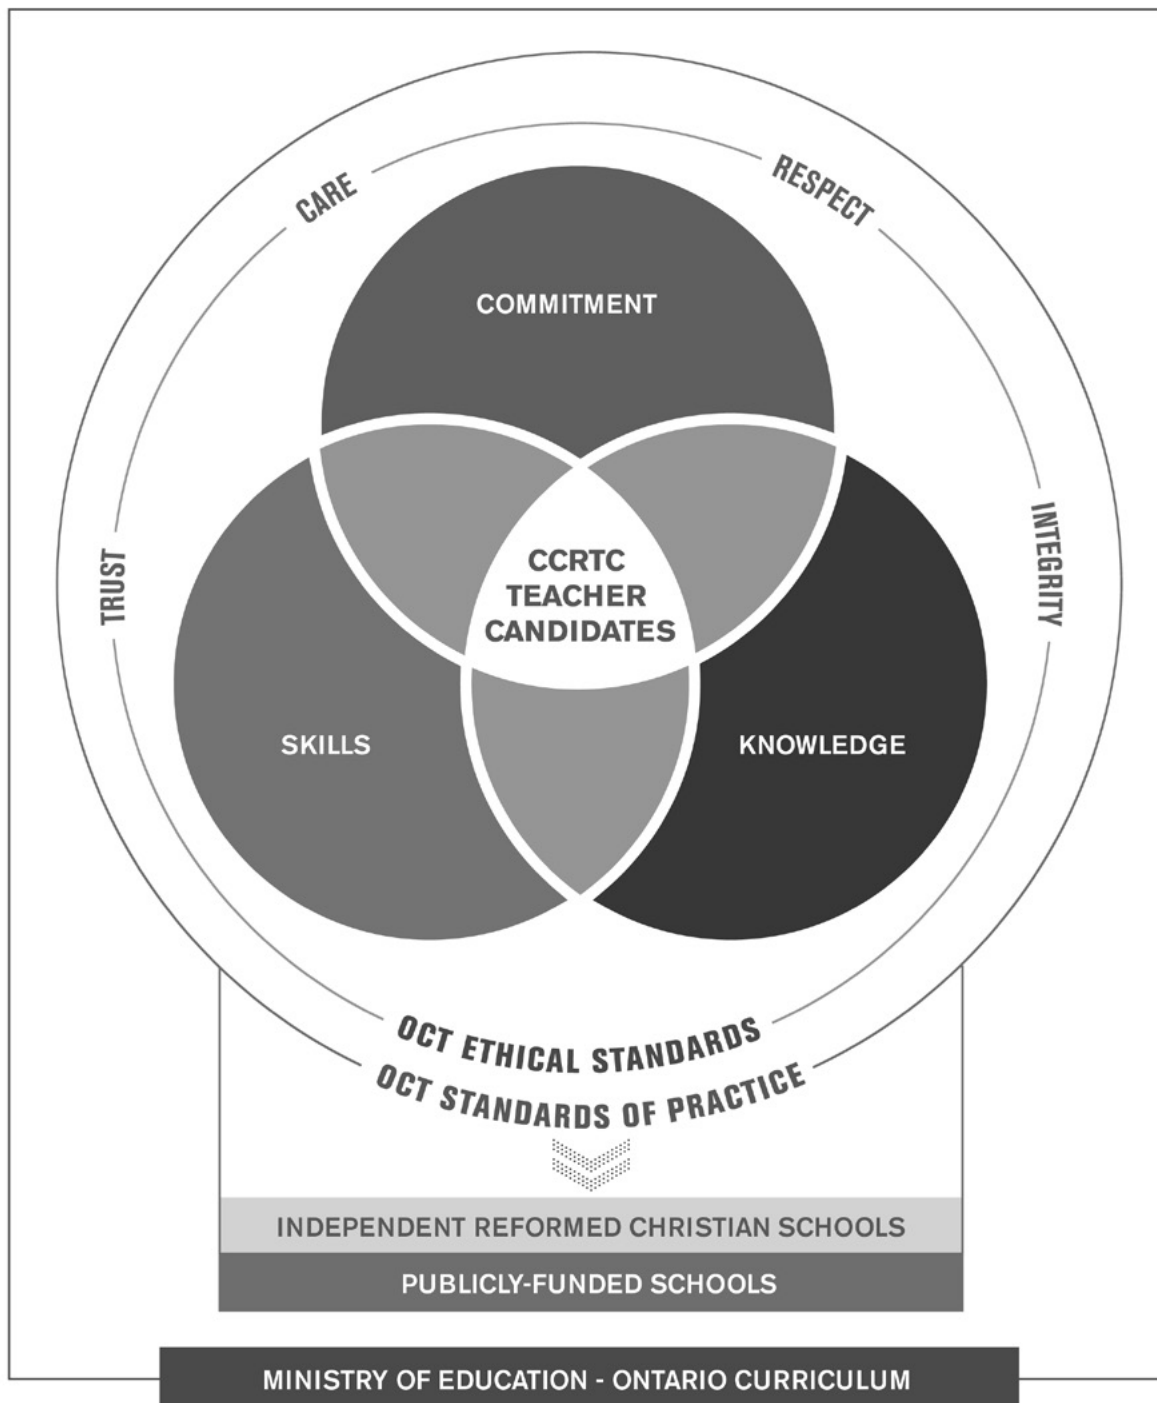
CARE
RESPECT
TRUST
INTEGRITY
COMMITMENT
CCRTC TEACHER CANDIDATES
SKILLS
KNOWLEDGE
OCT ETHICAL STANDARDS
OCT STANDARDS OF PRACTICE
INDEPENDENT REFORMED CHRISTIAN SCHOOLS
PUBLICLY-FUNDED SCHOOLS
MINISTRY OF EDUCATION - ONTARIO CURRICULUM